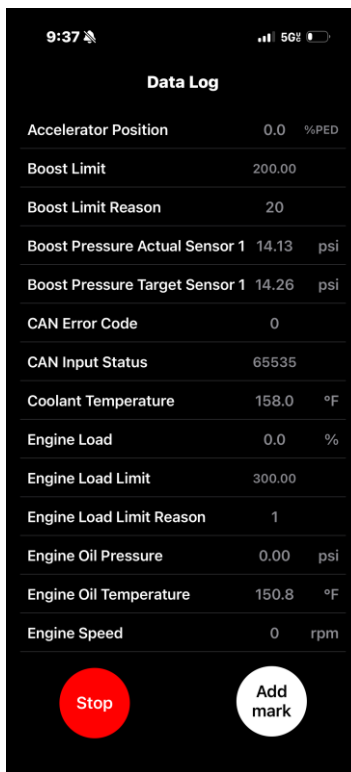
9:37 5G

Data Log

| | | |
|---|---|---|
| Accelerator Position | 0.0 | %PED |
| Boost Limit | 200.00 | |
| Boost Limit Reason | 20 | |
| Boost Pressure Actual Sensor 1 | 14.13 | psi |
| Boost Pressure Target Sensor 1 | 14.26 | psi |
| CAN Error Code | 0 | |
| CAN Input Status | 65535 | |
| Coolant Temperature | 158.0 | °F |
| Engine Load | 0.0 | % |
| Engine Load Limit | 300.00 | |
| Engine Load Limit Reason | 1 | |
| Engine Oil Pressure | 0.00 | psi |
| Engine Oil Temperature | 150.8 | °F |
| Engine Speed | 0 | rpm |

Stop

Add mark